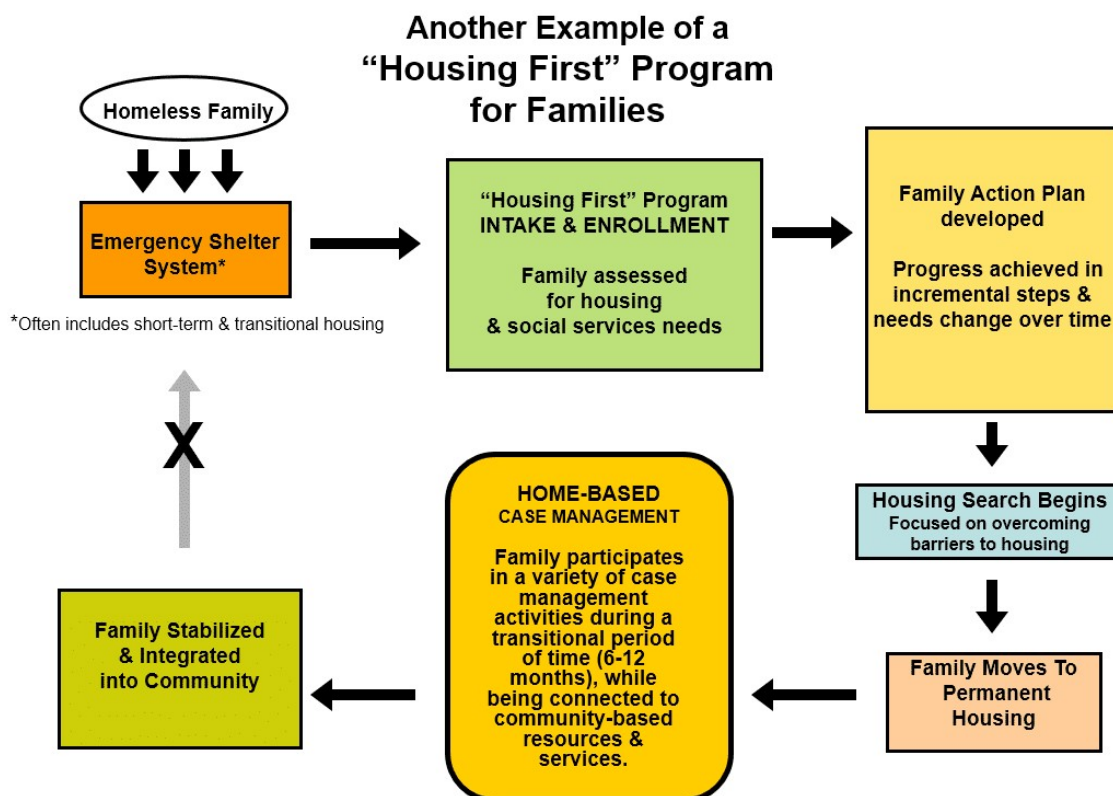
Another Example of a "Housing First" Program for Families

Homeless Family

Emergency Shelter System*

*Often includes short-term & transitional housing

"Housing First" Program INTAKE & ENROLLMENT

Family assessed for housing & social services needs

Family Action Plan developed

Progress achieved in incremental steps & needs change over time

Housing Search Begins
Focused on overcoming barriers to housing

Family Moves To Permanent Housing

HOME-BASED CASE MANAGEMENT

Family participates in a variety of case management activities during a transitional period of time (6-12 months), while being connected to community-based resources & services.

Family Stabilized & Integrated into Community

X